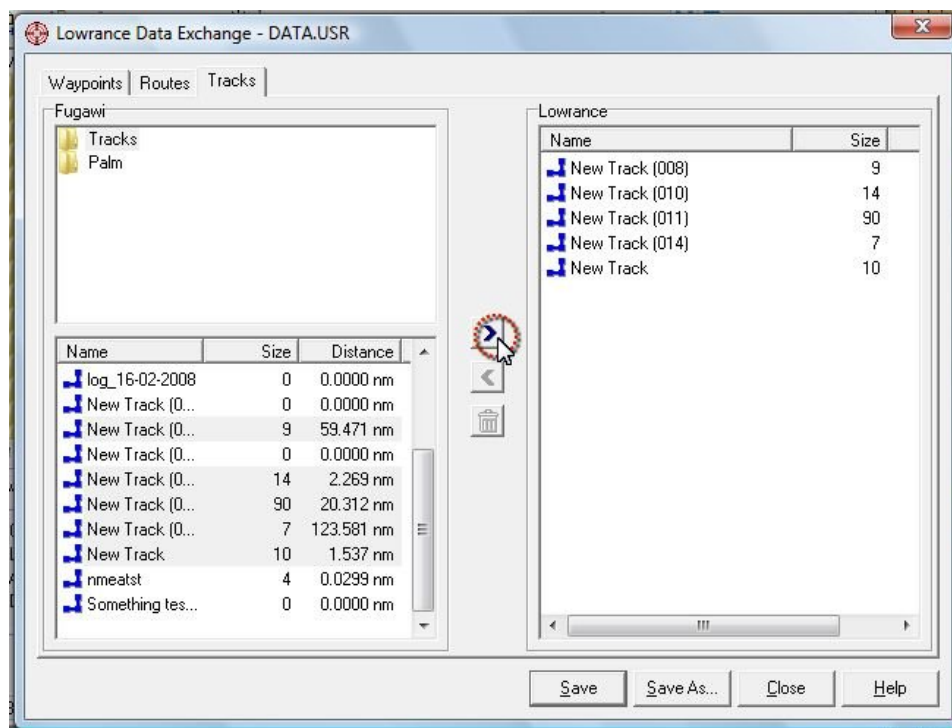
Lowrance Data Exchange - DATA.USR

Waypoints | Routes | Tracks

Fugawi

Tracks
Palm

| Name | Size | Distance |
|---|---|---|
| log_16-02-2008 | 0 | 0.0000 nm |
| New Track (0... | 0 | 0.0000 nm |
| New Track (0... | 9 | 59.471 nm |
| New Track (0... | 0 | 0.0000 nm |
| New Track (0... | 14 | 2.269 nm |
| New Track (0... | 90 | 20.312 nm |
| New Track (0... | 7 | 123.581 nm |
| New Track | 10 | 1.537 nm |
| nmeatst | 4 | 0.0299 nm |
| Something tes... | 0 | 0.0000 nm |

Lowrance

| Name | Size |
|---|---|
| New Track (008) | 9 |
| New Track (010) | 14 |
| New Track (011) | 90 |
| New Track (014) | 7 |
| New Track | 10 |

Save | Save As... | Close | Help